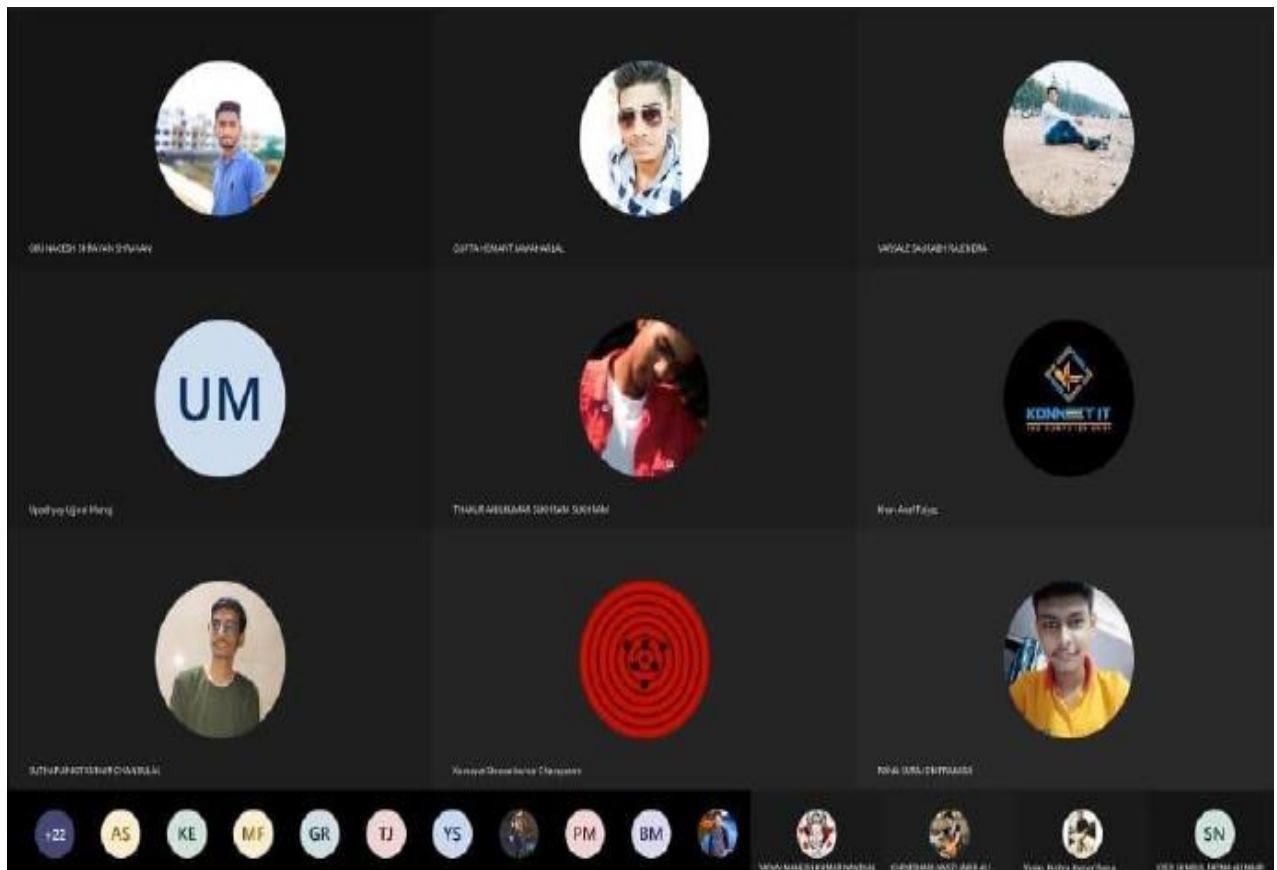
GIRI NAGESH SHRAVAN SHYAMAN

GUPTA HEMANT MANHARLAL

VASSALE SAURABH RAJENDRA

UM

Upadhyay Ujjwal Manoj

THAKUR ABHISHEK SUKHRAM SUKHRAM

KONNECT IT

Khan Asaf Faiyaz

SUTHAR ANKIT KUMAR CHANDULAL

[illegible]

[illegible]

+22 AS KE MF GR TJ YS PM BM

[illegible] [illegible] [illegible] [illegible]

SN